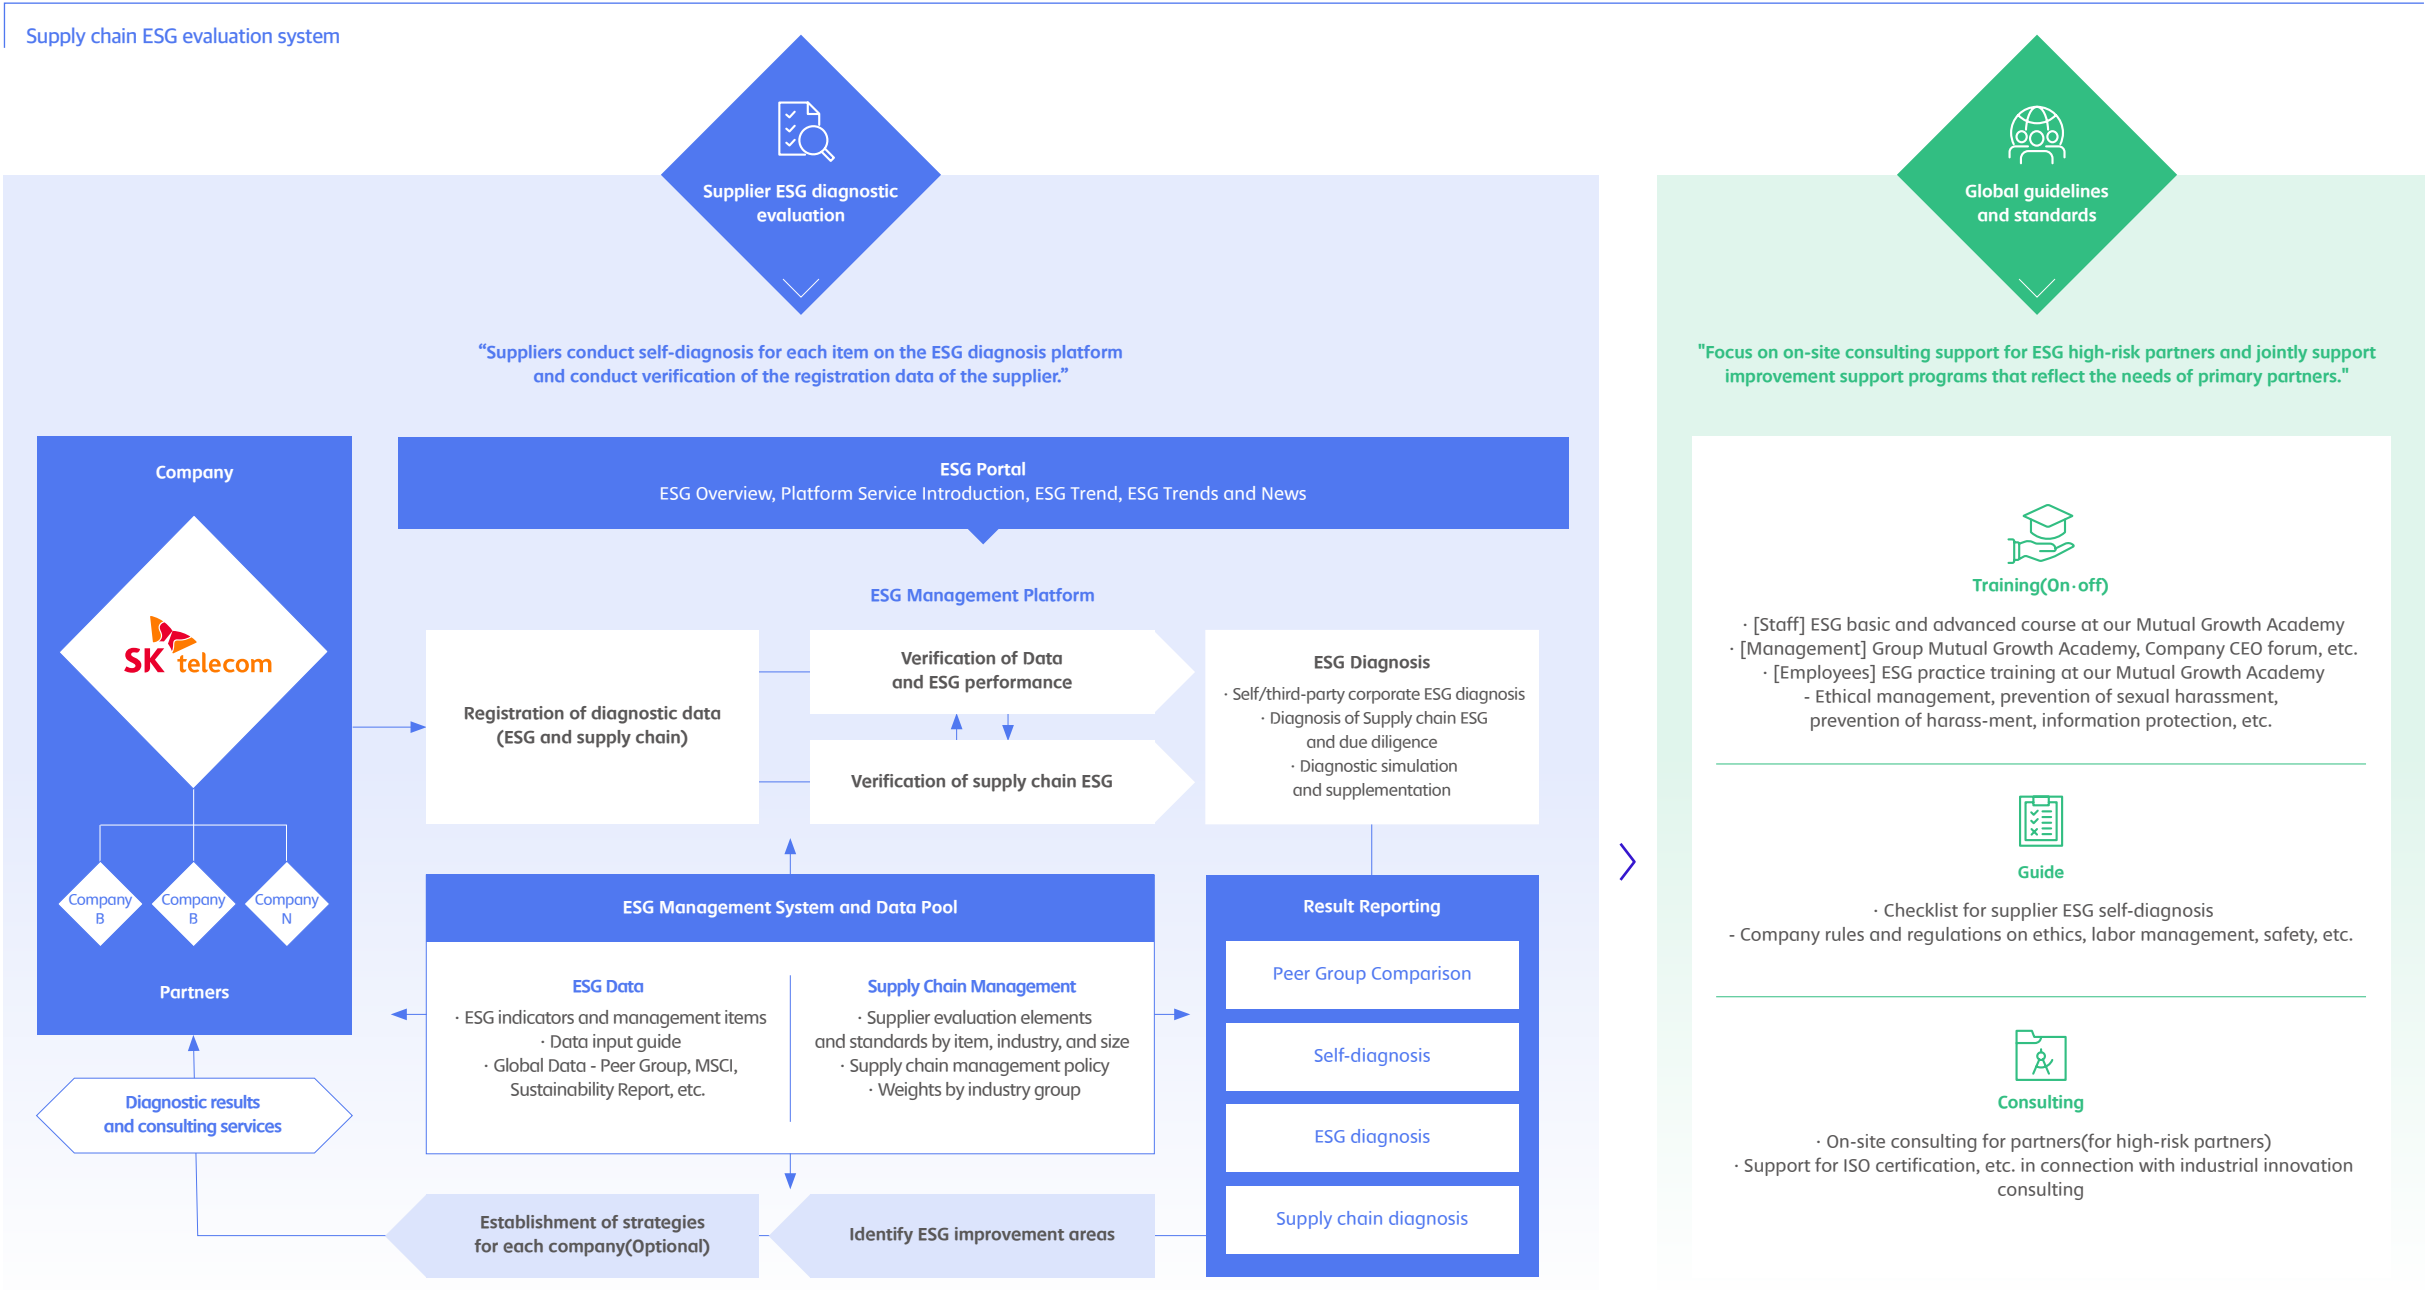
Supply chain ESG evaluation system

Supplier ESG diagnostic evaluation

“Suppliers conduct self-diagnosis for each item on the ESG diagnosis platform and conduct verification of the registration data of the supplier.”

Global guidelines and standards

"Focus on on-site consulting support for ESG high-risk partners and jointly support improvement support programs that reflect the needs of primary partners."

Company

SK telecom

Company B

Company B

Company N

Partners

Diagnostic results and consulting services

ESG Portal
ESG Overview, Platform Service Introduction, ESG Trend, ESG Trends and News

ESG Management Platform

Registration of diagnostic data (ESG and supply chain)

Verification of Data and ESG performance

Verification of supply chain ESG

ESG Diagnosis
· Self/third-party corporate ESG diagnosis
· Diagnosis of Supply chain ESG and due diligence
· Diagnostic simulation and supplementation

ESG Management System and Data Pool

ESG Data
· ESG indicators and management items
· Data input guide
· Global Data - Peer Group, MSCI, Sustainability Report, etc.

Supply Chain Management
· Supplier evaluation elements and standards by item, industry, and size
· Supply chain management policy
· Weights by industry group

Result Reporting

Peer Group Comparison

Self-diagnosis

ESG diagnosis

Supply chain diagnosis

Establishment of strategies for each company(Optional)

Identify ESG improvement areas

Training(On·off)
· [Staff] ESG basic and advanced course at our Mutual Growth Academy
· [Management] Group Mutual Growth Academy, Company CEO forum, etc.
· [Employees] ESG practice training at our Mutual Growth Academy
- Ethical management, prevention of sexual harassment, prevention of harass-ment, information protection, etc.

Guide
· Checklist for supplier ESG self-diagnosis
· Company rules and regulations on ethics, labor management, safety, etc.

Consulting
· On-site consulting for partners(for high-risk partners)
· Support for ISO certification, etc. in connection with industrial innovation consulting